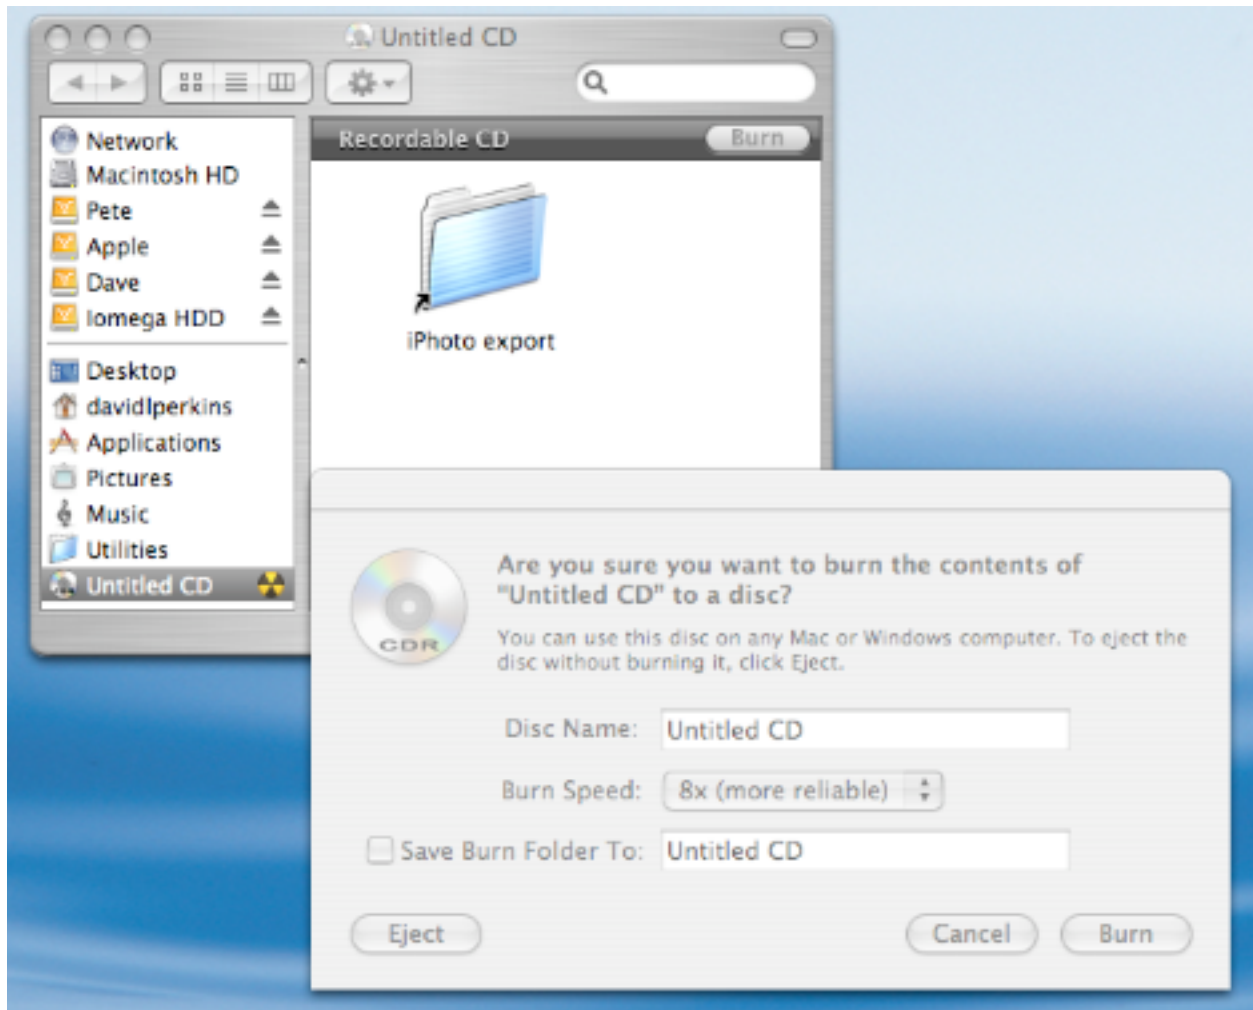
Untitled CD

Network
Macintosh HD
Pete
Apple
Dave
Iomega HDD
Desktop
davidlperkins
Applications
Pictures
Music
Utilities
Untitled CD

Recordable CD
Burn

iPhoto export

CDR

Are you sure you want to burn the contents of "Untitled CD" to a disc?

You can use this disc on any Mac or Windows computer. To eject the disc without burning it, click Eject.

Disc Name: Untitled CD

Burn Speed: 8x (more reliable)

Save Burn Folder To: Untitled CD

Eject
Cancel
Burn